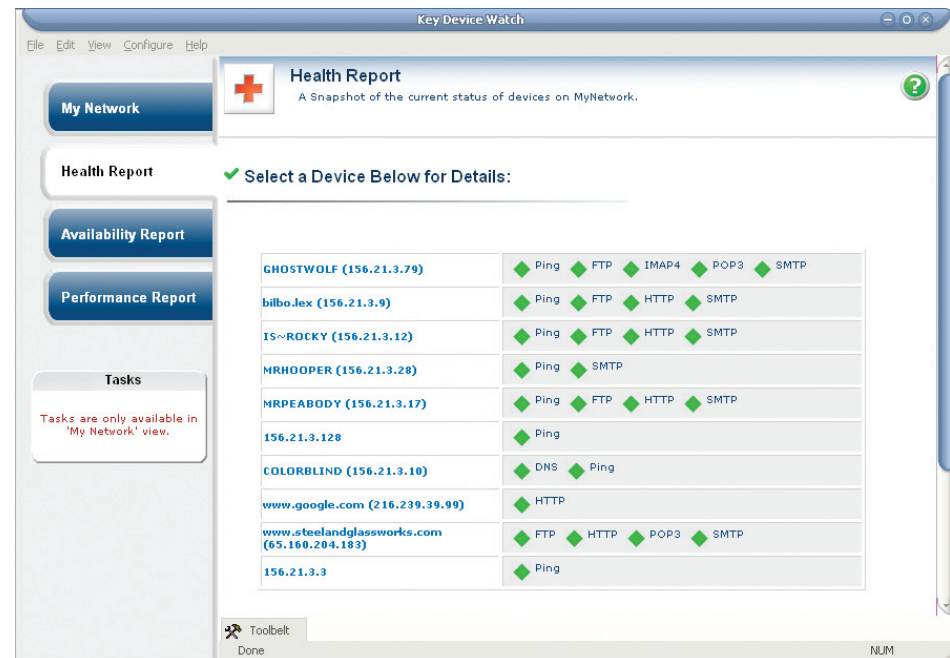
Key Device Watch

File Edit View Configure Help

My Network

Health Report

Availability Report

Performance Report

Tasks

Tasks are only available in 'My Network' view.

Health Report
A Snapshot of the current status of devices on MyNetwork.

Select a Device Below for Details:

| | |
|---|---|
| GHOSTWOLF (156.21.3.79) | Ping FTP IMAP4 POP3 SMTP |
| bilbo.lex (156.21.3.9) | Ping FTP HTTP SMTP |
| IS~ROCKY (156.21.3.12) | Ping FTP HTTP SMTP |
| MRHOOPER (156.21.3.28) | Ping SMTP |
| MRPEABODY (156.21.3.17) | Ping FTP HTTP SMTP |
| 156.21.3.128 | Ping |
| COLORBLIND (156.21.3.10) | DNS Ping |
| www.google.com (216.239.39.99) | HTTP |
| www.steelandglassworks.com (65.160.204.183) | FTP HTTP POP3 SMTP |
| 156.21.3.3 | Ping |

Toolbelt

Done

NUM